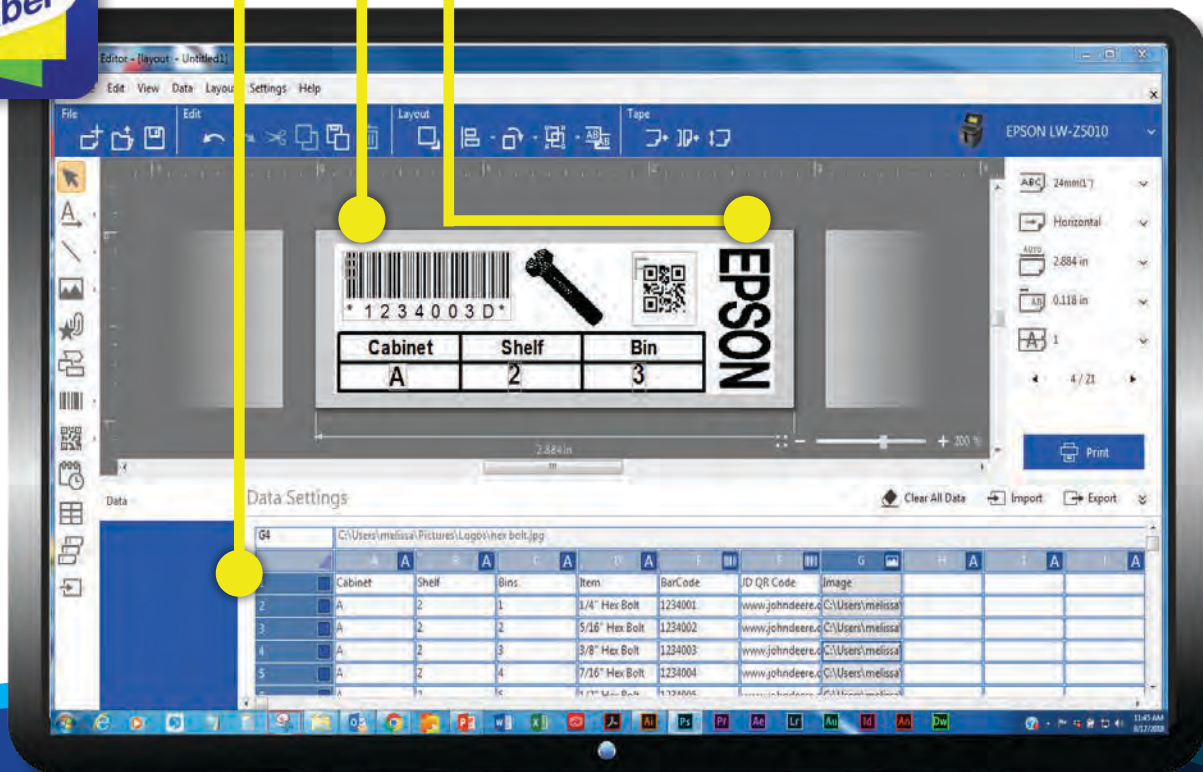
ber

Editor - [layout - Untitled1]

Edit View Data Layout Settings Help

File Edit Layout Tape

EPSON LW-Z5010

*1234003D*

| Cabinet | Shelf | Bin |
|---|---|---|
| A | 2 | 3 |

EPSON

2.884in

+ 200 %

24mm(1")

Horizontal

2.884 in

0.118 in

1

4 / 21

Print

Data

Data Settings

Clear All Data Import Export

G4 C:\Users\melissa\Pictures\Logos\hex bolt.jpg

| | A | B | C | D | E | F | G | H | I | J |
|---|---|---|---|---|---|---|---|---|---|---|
| 1 | Cabinet | Shelf | Bins | Item | BarCode | JD QR Code | Image | | | |
| 2 | A | 2 | 1 | 1/4" Hex Bolt | 1234001 | www.johndeere.c | C:\Users\melissa\ | | | |
| 3 | A | 2 | 2 | 5/16" Hex Bolt | 1234002 | www.johndeere.c | C:\Users\melissa\ | | | |
| 4 | A | 2 | 3 | 3/8" Hex Bolt | 1234003 | www.johndeere.c | C:\Users\melissa\ | | | |
| 5 | A | 2 | 4 | 7/16" Hex Bolt | 1234004 | www.johndeere.c | C:\Users\melissa\ | | | |
| 6 | A | 2 | 5 | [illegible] | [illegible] | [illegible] | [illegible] | | | |

11:45 AM 8/17/2018